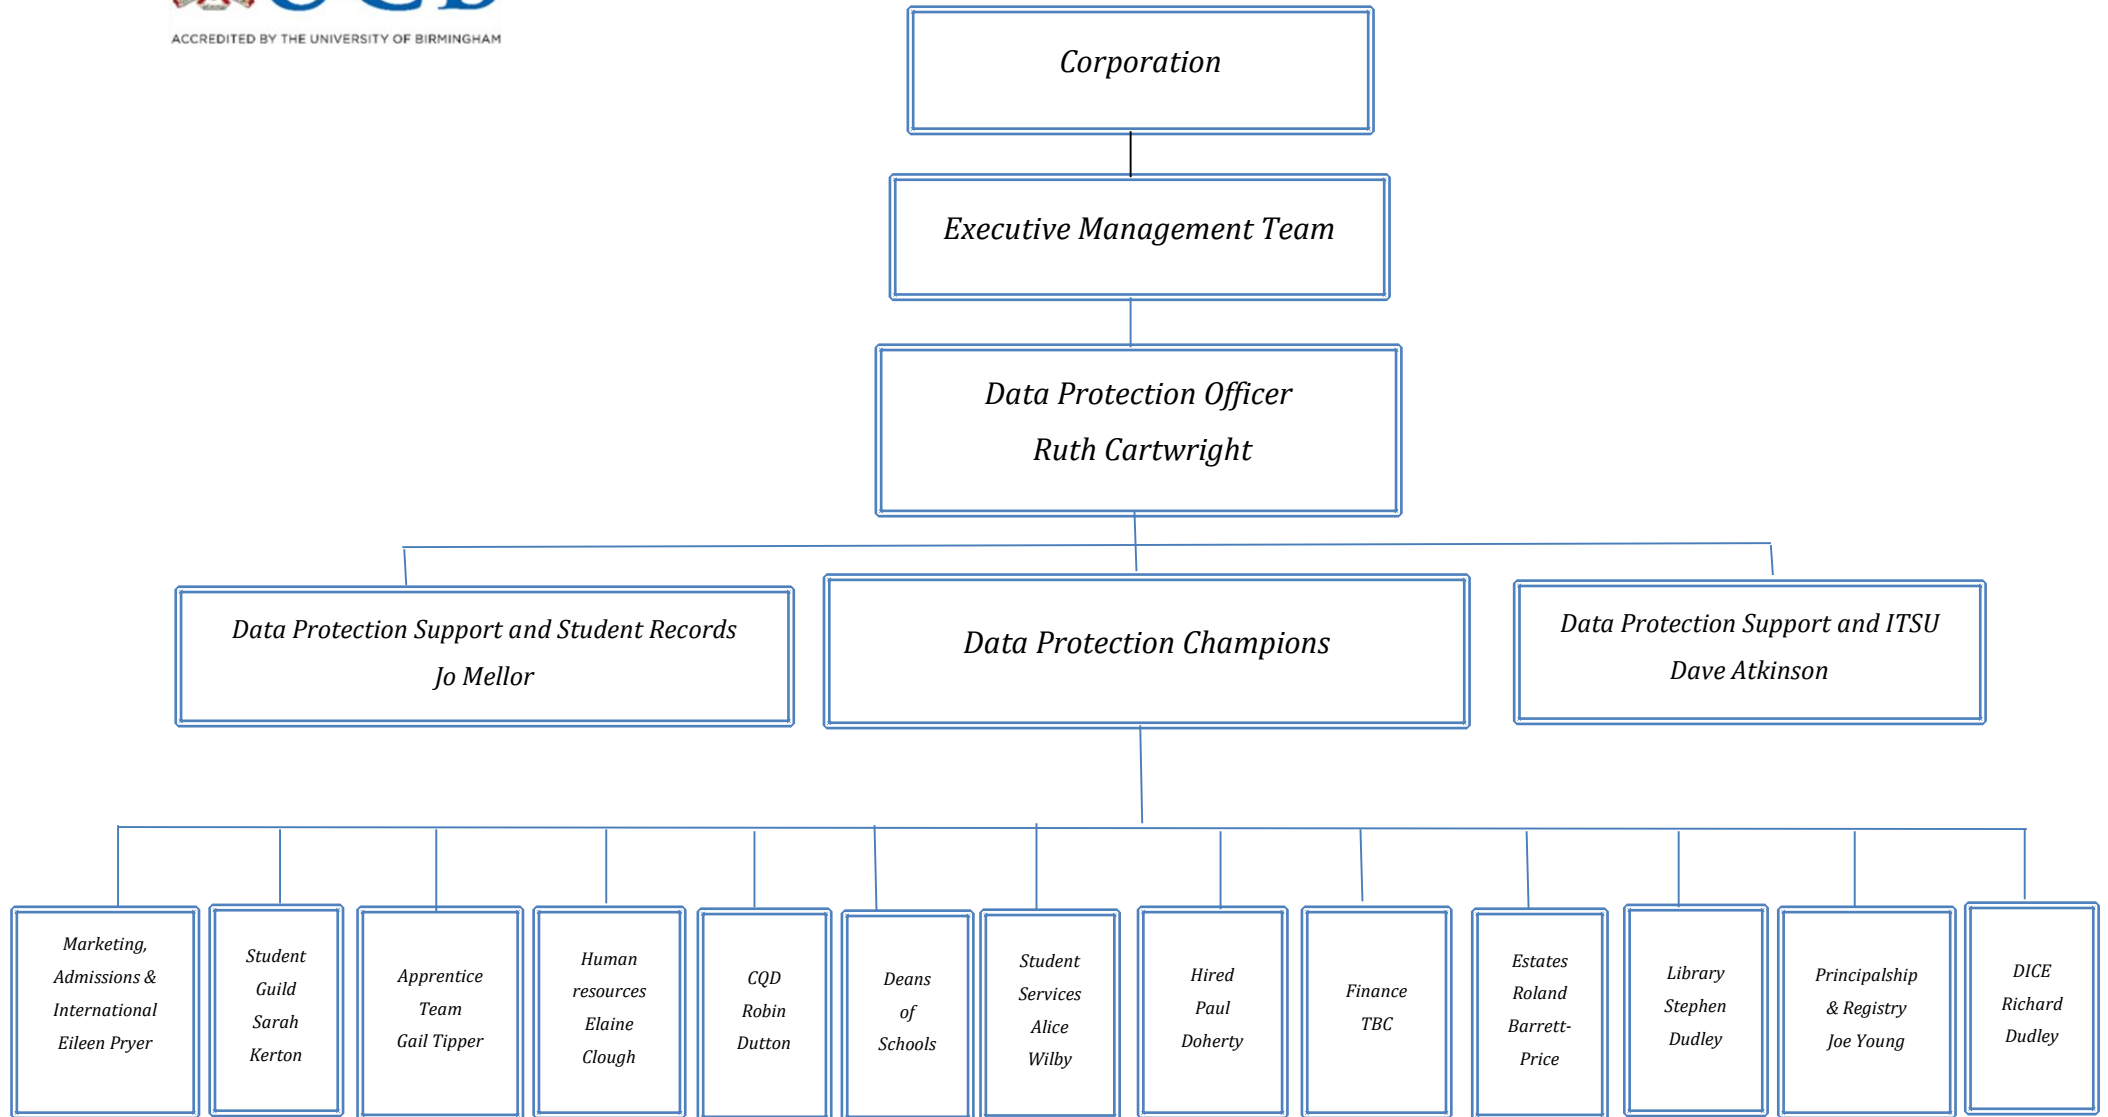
ACCREDITED BY THE UNIVERSITY OF BIRMINGHAM

Corporation

Executive Management Team

Data Protection Officer

Ruth Cartwright

Data Protection Support and Student Records

Jo Mellor

Data Protection Champions

Data Protection Support and ITSU

Dave Atkinson

Marketing, Admissions & International Eileen Pryer

Student Guild Sarah Kerton

Apprentice Team Gail Tipper

Human resources Elaine Clough

CQD Robin Dutton

Deans of Schools

Student Services Alice Wilby

Hired Paul Doherty

Finance TBC

Estates Roland Barrett-Price

Library Stephen Dudley

Principalship & Registry Joe Young

DICE Richard Dudley